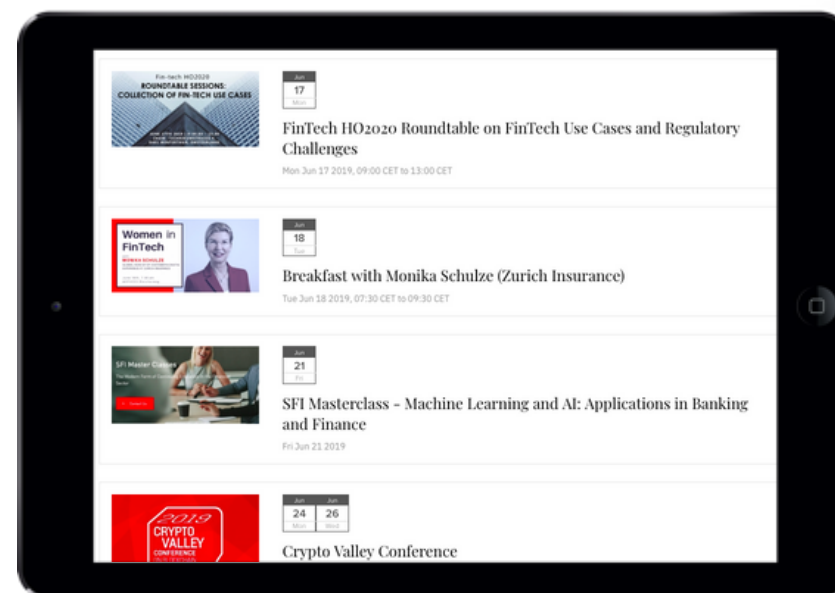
Fin-tech HO2020
ROUNDTABLE SESSIONS: COLLECTION OF FIN-TECH USE CASES

Jun
17
Mon

FinTech HO2020 Roundtable on FinTech Use Cases and Regulatory Challenges

Mon Jun 17 2019, 09:00 CET to 13:00 CET

Women in FinTech
MONIKA SCHULZE

Jun
18
Tue

Breakfast with Monika Schulze (Zurich Insurance)

Tue Jun 18 2019, 07:30 CET to 09:30 CET

SFI Master Classes

Jun
21
Fri

SFI Masterclass - Machine Learning and AI: Applications in Banking and Finance

Fri Jun 21 2019

2019
CRYPTO VALLEY CONFERENCE

Jun
24
Mon

Jun
26
Wed

Crypto Valley Conference